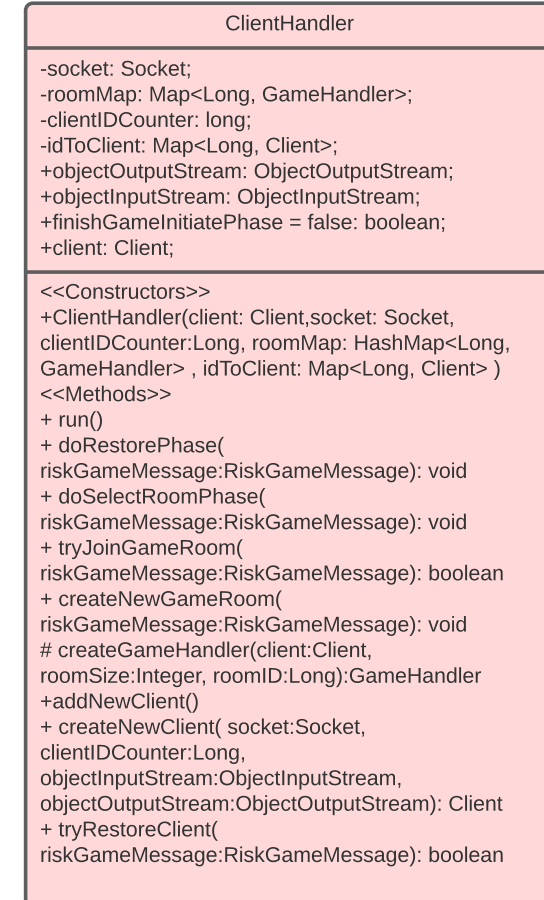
ClientHandler

-socket: Socket;
-roomMap: Map<Long, GameHandler>;
-clientIDCounter: long;
-idToClient: Map<Long, Client>;
+objectOutputStream: ObjectOutputStream;
+objectInputStream: ObjectInputStream;
+finishGameInitiatePhase = false: boolean;
+client: Client;

<<Constructors>>
+ClientHandler(client: Client,socket: Socket, clientIDCounter:Long, roomMap: HashMap<Long, GameHandler> , idToClient: Map<Long, Client> )
<<Methods>>
+ run()
+ doRestorePhase( riskGameMessage:RiskGameMessage): void
+ doSelectRoomPhase( riskGameMessage:RiskGameMessage): void
+ tryJoinGameRoom( riskGameMessage:RiskGameMessage): boolean
+ createNewGameRoom( riskGameMessage:RiskGameMessage): void
# createGameHandler(client:Client, roomSize:Integer, roomID:Long):GameHandler
+addNewClient()
+ createNewClient( socket:Socket, clientIDCounter:Long, objectInputStream:ObjectInputStream, objectOutputStream:ObjectOutputStream): Client
+ tryRestoreClient( riskGameMessage:RiskGameMessage): boolean